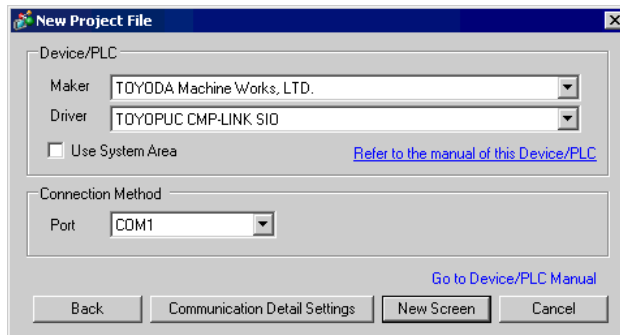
New Project File

Device/PLC

Maker TOYODA Machine Works, LTD.

Driver TOYOPUC CMP-LINK SIO

Use System Area

Refer to the manual of this Device/PLC

Connection Method

Port COM1

Go to Device/PLC Manual

Back

Communication Detail Settings

New Screen

Cancel